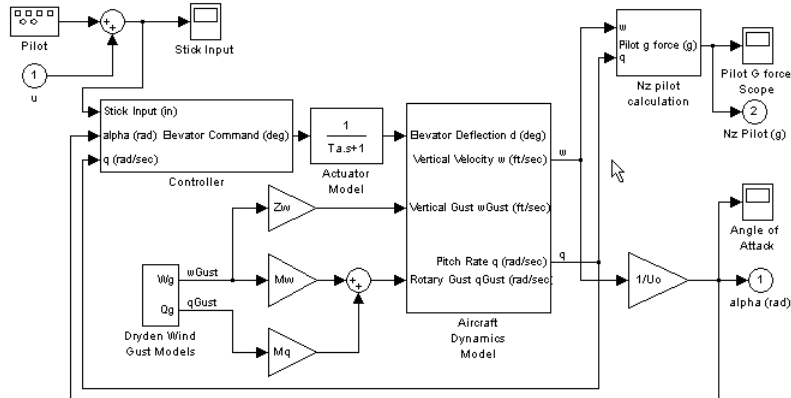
Pilot

Stick Input

1
u

Stick Input (in)
alpha (rad) Elevator Command (deg)
q (rad/sec)
Controller

$\frac{1}{Ta.s+1}$
Actuator Model

Elevator Deflection d (deg)
Vertical Velocity w (ft/sec)
Vertical Gust wGust (ft/sec)
Pitch Rate q (rad/sec)
Rotary Gust qGust (rad/sec)
Aircraft Dynamics Model

w
q

w
Pilot g force (g)
q
Nz pilot calculation

Pilot G force Scope

2
Nz Pilot (g)

Zw
Mw
Mq

Wg wGust
Qg qGust
Dryden Wind Gust Models

1/Uo

Angle of Attack

1
alpha (rad)